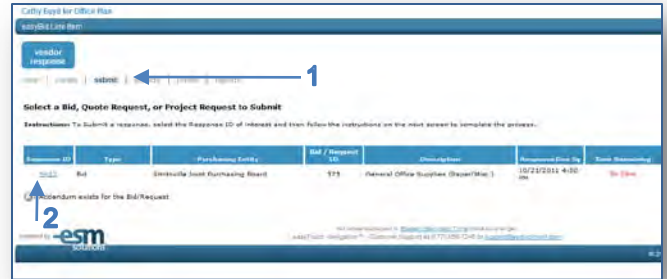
Cathy Boyd for Office Plus
easyBid Line Item

vendor response

view | create | submit | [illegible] | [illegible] | reports

1

Select a Bid, Quote Request, or Project Request to Submit

Instructions: To Submit a response, select the Response ID of interest and then follow the instructions on the next screen to complete the process.

| Response ID | Type | Purchasing Entity | Bid / Request ID | Description | Response Due By | Time Remaining |
|---|---|---|---|---|---|---|
| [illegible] | Bid | Seminole Joint Purchasing Board | 575 | General Office Supplies (Paper/Misc.) | 10/21/2011 4:00 pm | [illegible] |

2

Addendum exists for the Bid/Request

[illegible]

powered by esm solutions